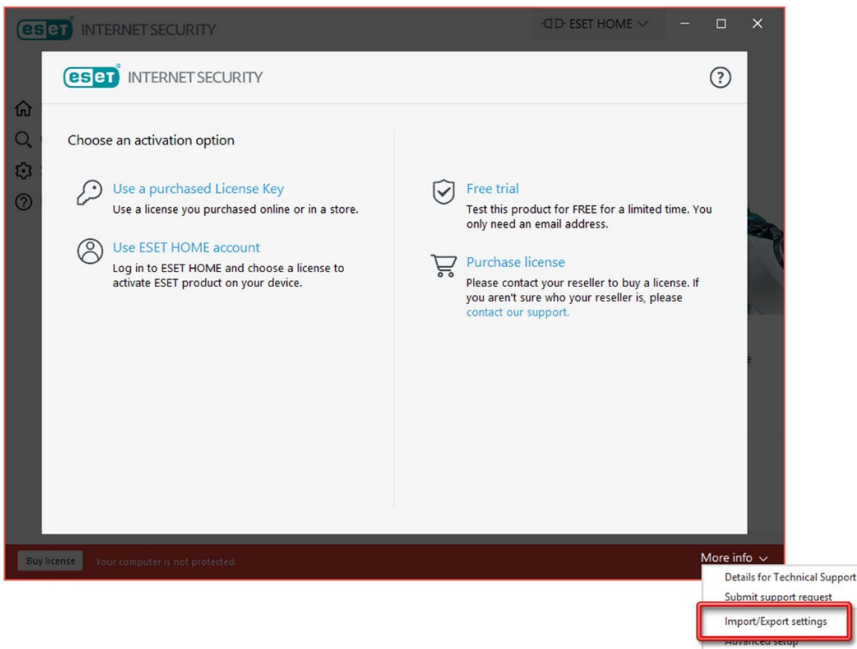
eset INTERNET SECURITY

ESET HOME

eset INTERNET SECURITY

?

Choose an activation option

Use a purchased License Key
Use a license you purchased online or in a store.

Use ESET HOME account
Log in to ESET HOME and choose a license to activate ESET product on your device.

Free trial
Test this product for FREE for a limited time. You only need an email address.

Purchase license
Please contact your reseller to buy a license. If you aren't sure who your reseller is, please contact our support.

Buy license Your computer is not protected.

More info

Details for Technical Support
Submit support request
Import/Export settings
Advanced setup